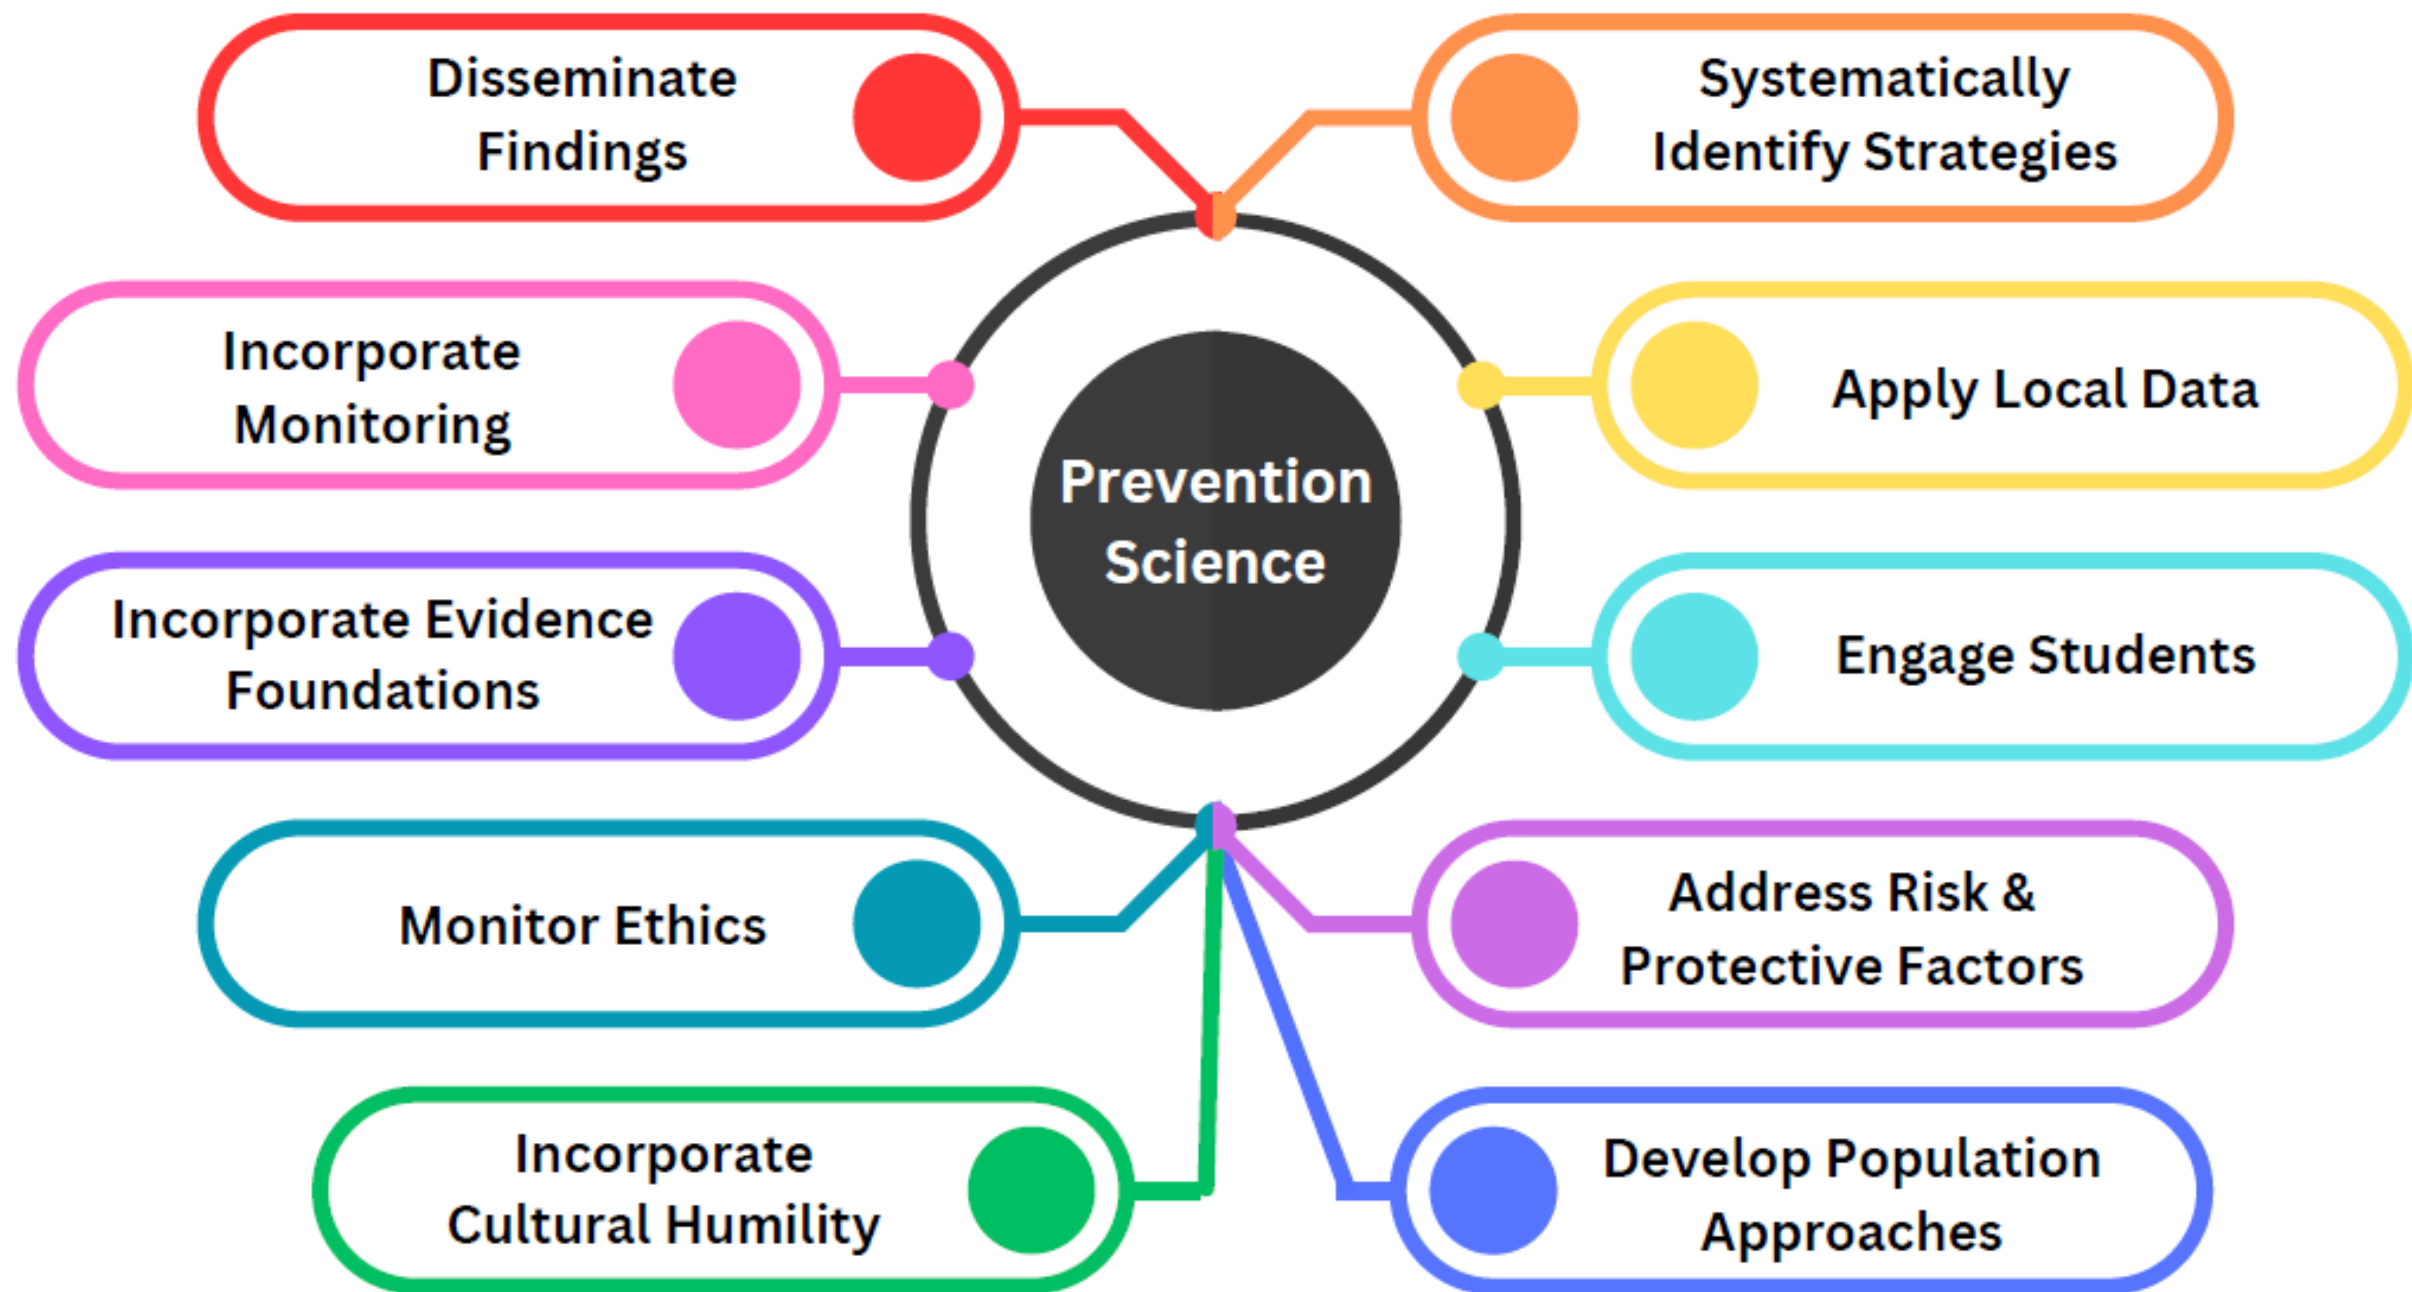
Prevention Science

Disseminate Findings

Systematically Identify Strategies

Incorporate Monitoring

Apply Local Data

Incorporate Evidence Foundations

Engage Students

Monitor Ethics

Address Risk & Protective Factors

Incorporate Cultural Humility

Develop Population Approaches